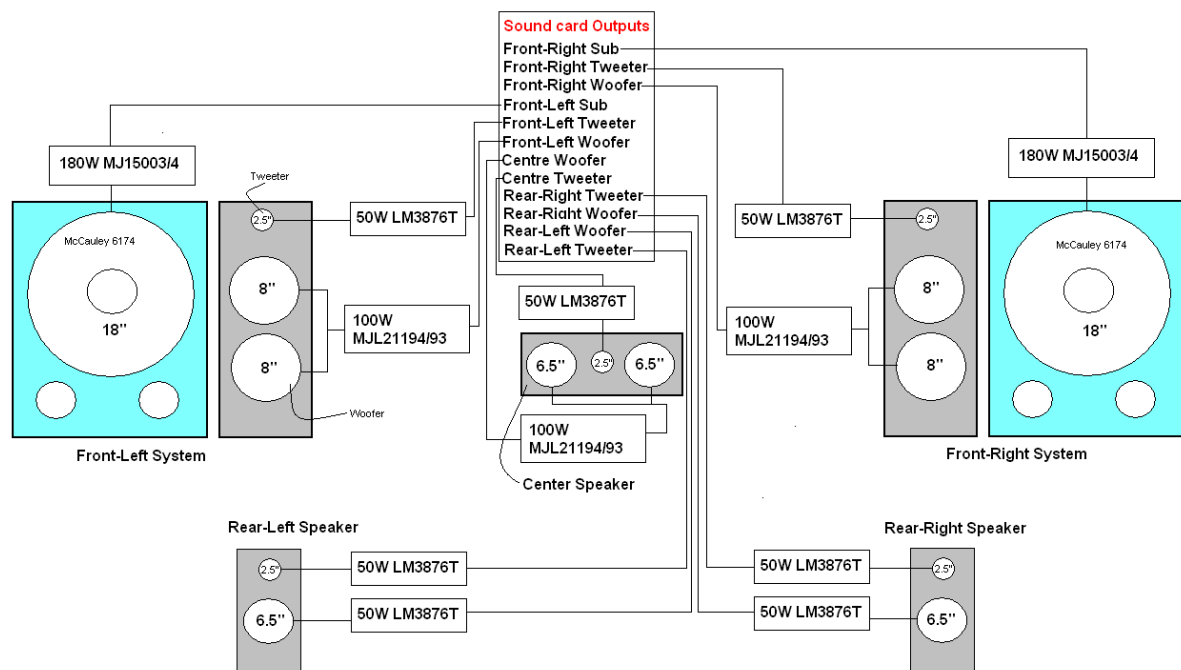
Sound card Outputs
Front-Right Sub
Front-Right Tweeter
Front-Right Woofer
Front-Left Sub
Front-Left Tweeter
Front-Left Woofer
Centre Woofer
Centre Tweeter
Rear-Right Tweeter
Rear-Right Woofer
Rear-Left Woofer
Rear-Left Tweeter

180W MJ15003/4

Tweeter

2.5"

50W LM3876T

McCauley 6174

18"

8"

8"

100W MJL21194/93

Woofer

Front-Left System

50W LM3876T

6.5"

2.5"

6.5"

100W MJL21194/93

Center Speaker

180W MJ15003/4

50W LM3876T

2.5"

McCauley 6174

18"

8"

8"

100W MJL21194/93

Front-Right System

Rear-Left Speaker

2.5"

50W LM3876T

6.5"

50W LM3876T

Rear-Right Speaker

50W LM3876T

2.5"

50W LM3876T

6.5"